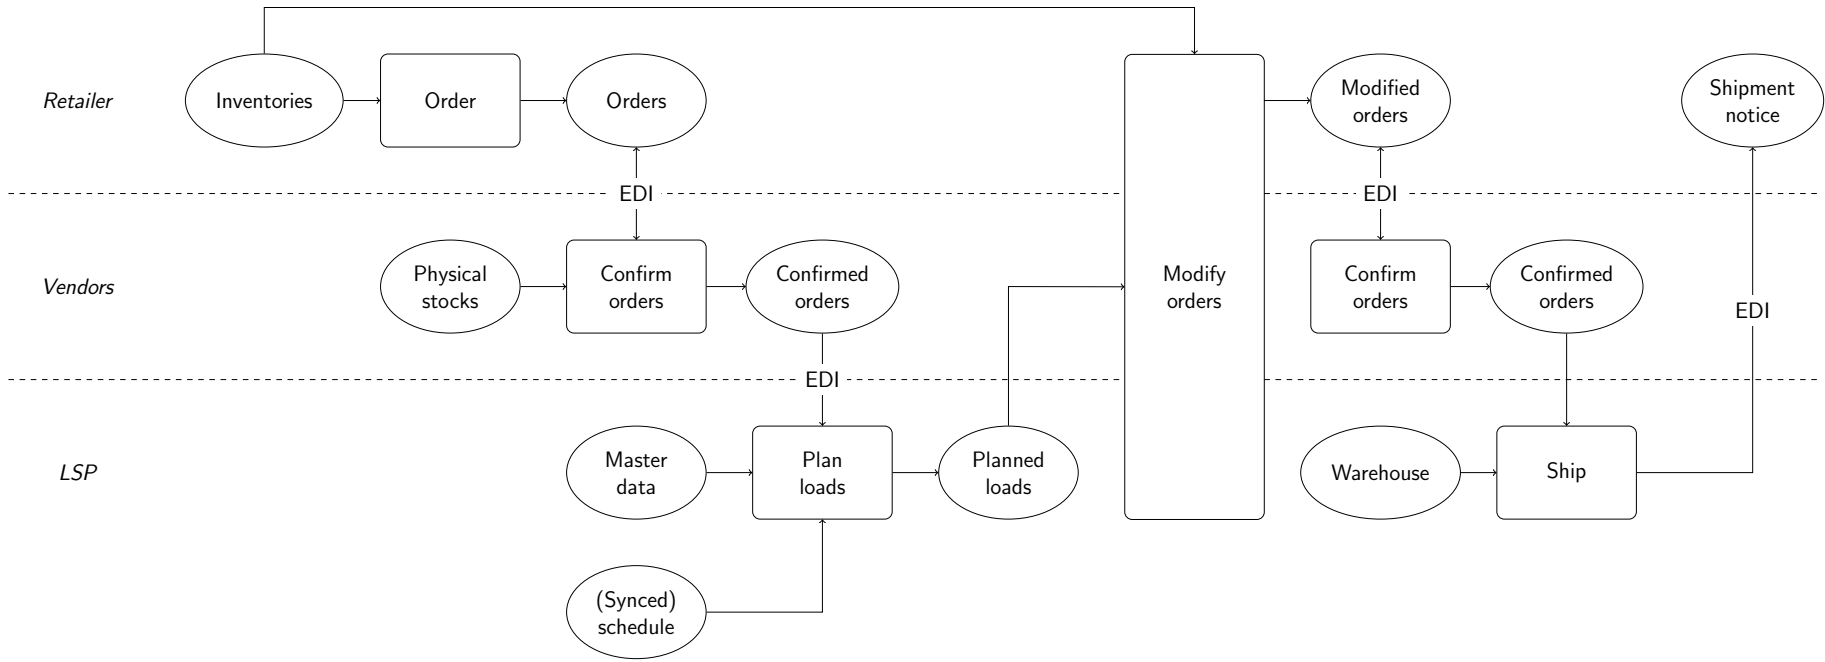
Retailer

Inventories

Order

Orders

Modified orders

Shipment notice

EDI

EDI

Vendors

Physical stocks

Confirm orders

Confirmed orders

Modify orders

Confirm orders

Confirmed orders

EDI

EDI

LSP

Master data

Plan loads

Planned loads

Warehouse

Ship

(Synced) schedule